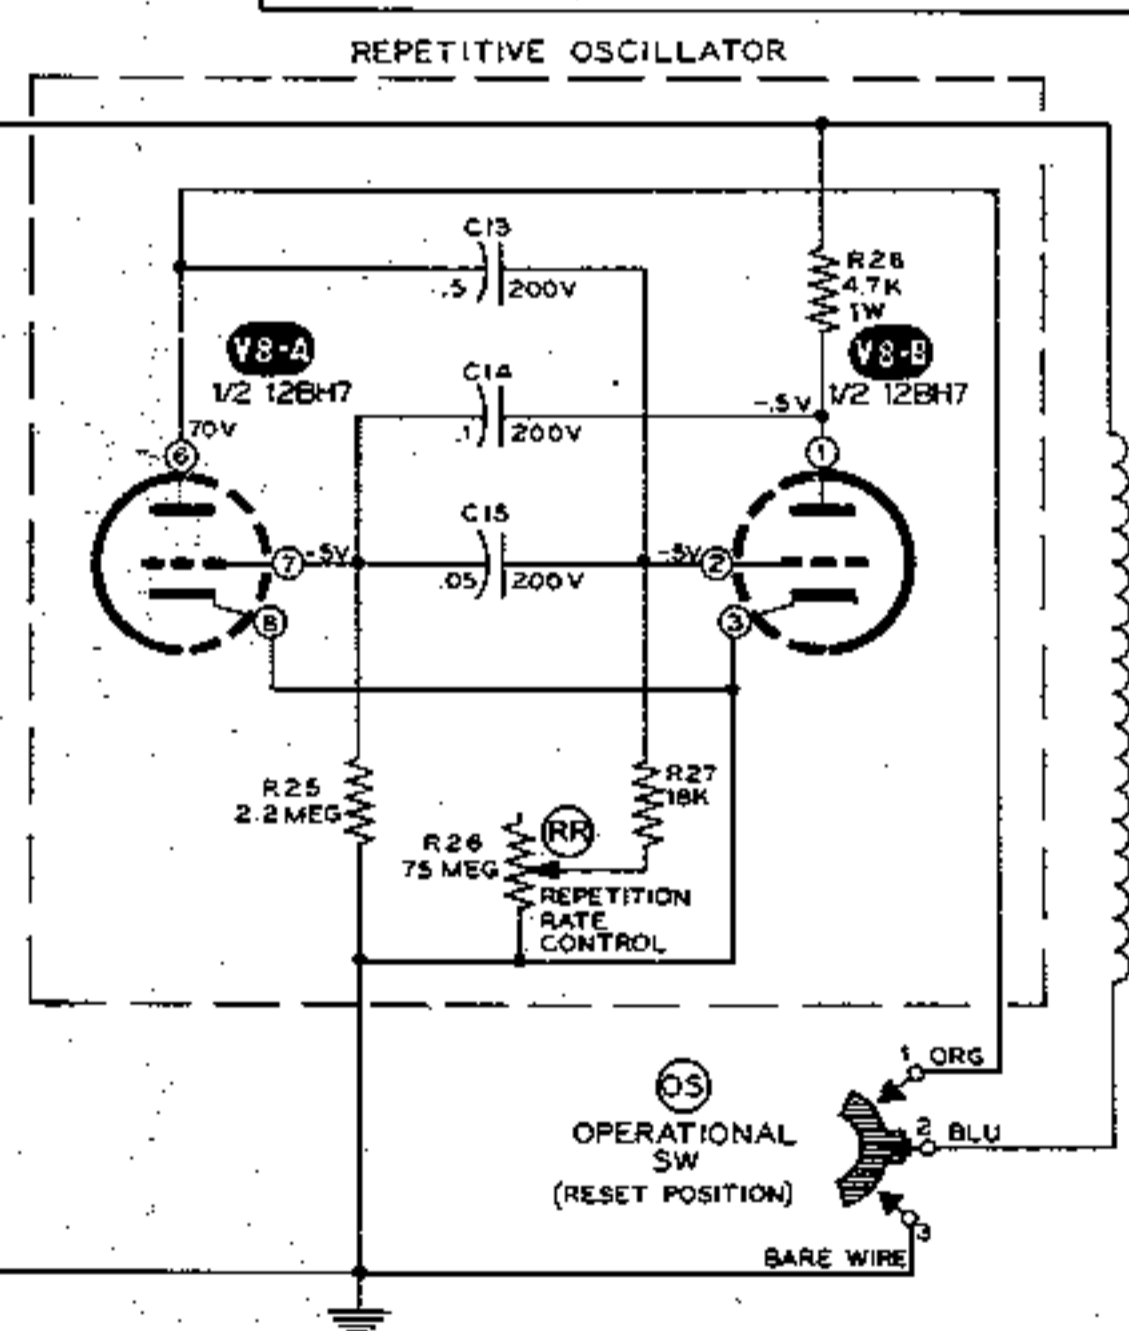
REPETITIVE OSCILLATOR

C13
.5
200V

R28
4.7K
1W

V8-A
1/2 12BH7

V8-B
1/2 12BH7

C14
.1
200V

-.5V

70V

6

1

C15
.05
200V

7
-5V
-5V
2

8

3

R25
2.2 MEG

R27
18K

R26
75 MEG

RR

REPETITION
RATE
CONTROL

1 ORG

OS

OPERATIONAL
SW
(RESET POSITION)

2 BLU

3

BARE WIRE